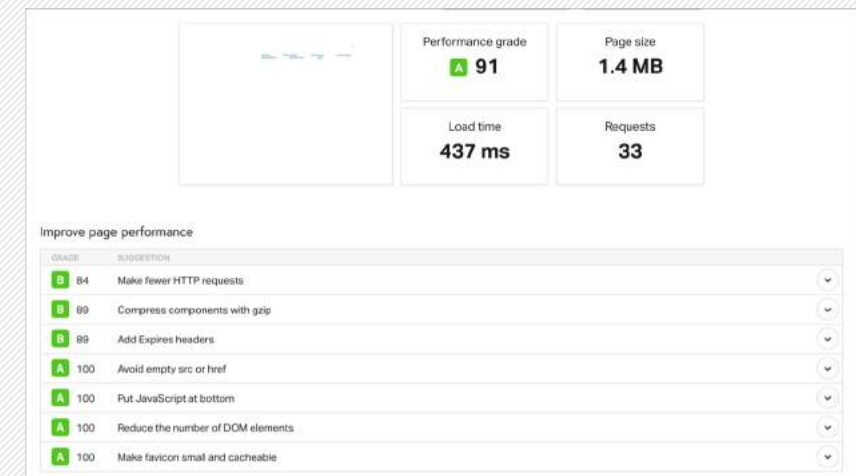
Performance grade
A 91

Page size
1.4 MB

Load time
437 ms

Requests
33

Improve page performance

| GRADE | SUGGESTION |
|---|---|
| B 84 | Make fewer HTTP requests |
| B 89 | Compress components with gzip |
| B 89 | Add Expires headers |
| A 100 | Avoid empty src or href |
| A 100 | Put JavaScript at bottom |
| A 100 | Reduce the number of DOM elements |
| A 100 | Make favicon small and cacheable |